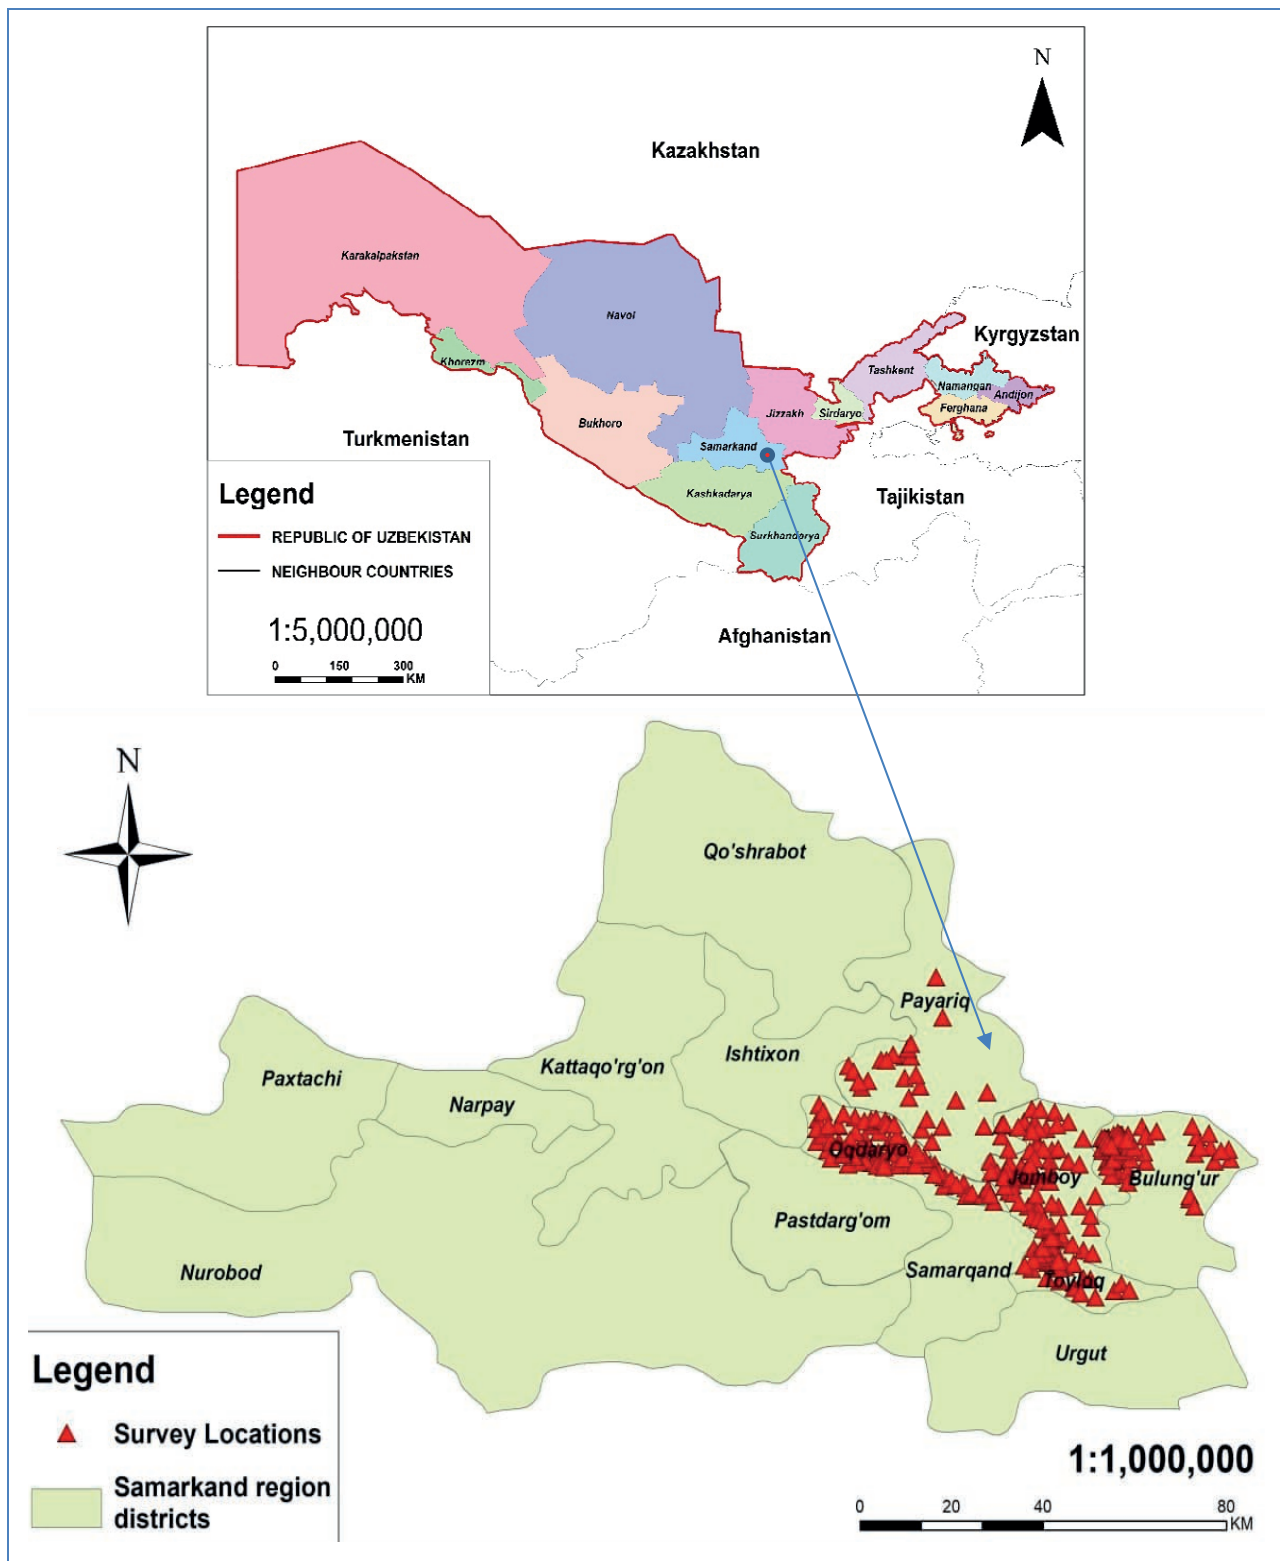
N

Kazakhstan

Karakalpakstan

Navoi

Kyrgyzstan

Khorezm

Tashkent

Namangan

Andijon

Ferghana

Jizzakh

Sirdaryo

Bukhoro

Turkmenistan

Samarkand

Tajikistan

Kashkadarya

Surkhandarya

Afghanistan

Legend

REPUBLIC OF UZBEKISTAN

NEIGHBOUR COUNTRIES

1:5,000,000

0 150 300 KM

N

Qo'shrabot

Payariq

Ishtixon

Paxtachi

Kattaqo'rg'on

Narpay

Oqdaryo

Jomboy

Bulung'ur

Pastdarg'om

Nurobod

Samarqand

Toyloq

Urgut

Legend

Survey Locations

Samarkand region districts

1:1,000,000

0 20 40 80 KM